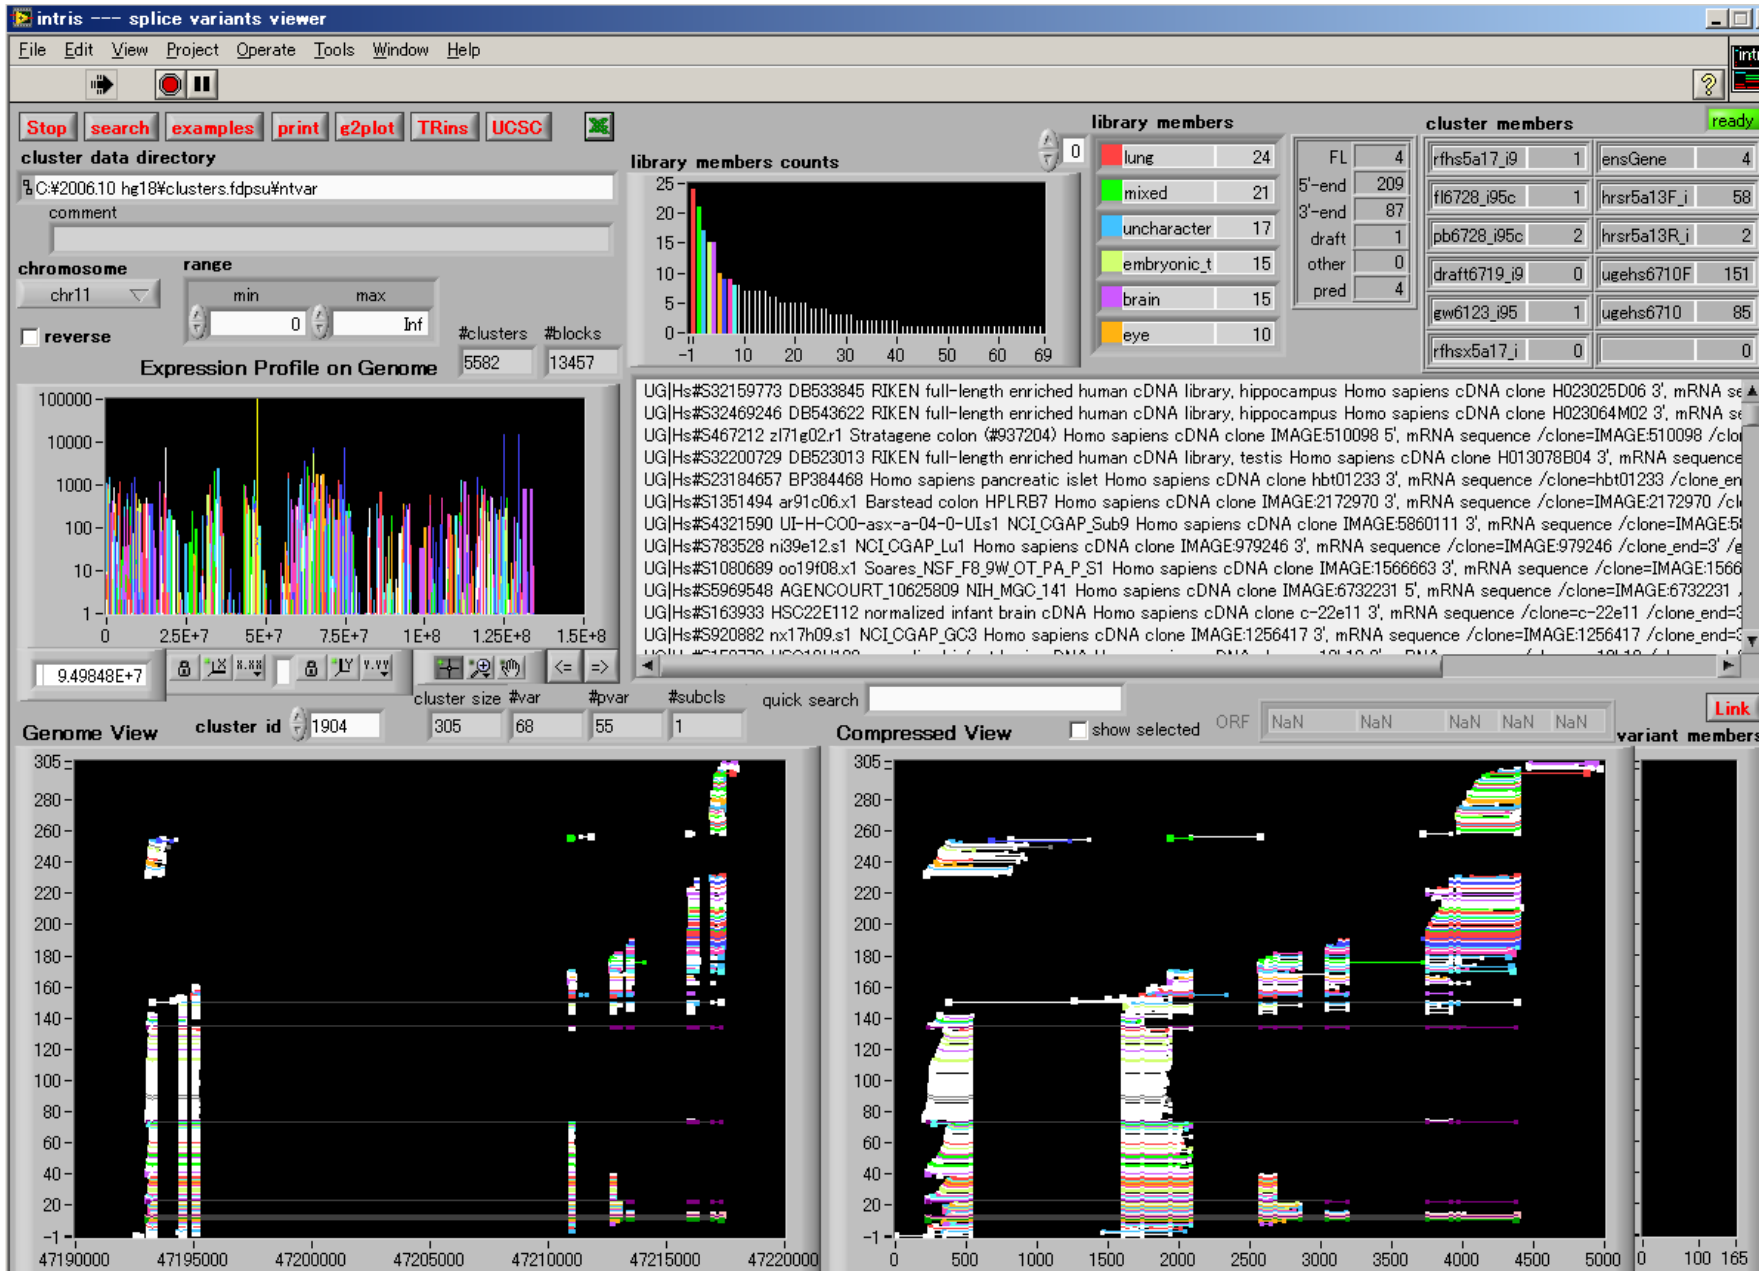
intris --- splice variants viewer

File Edit View Project Operate Tools Window Help

Stop search examples print e2plot TRins UCSC

cluster data directory
C:¥2006.10 hg18¥clusters.fdpsu¥ntvar
comment

chromosome
chr11
reverse

range
min max
0 Inf

#clusters #blocks
5582 13457

Expression Profile on Genome

100000
10000
1000
100
10
1
0 2.5E+7 5E+7 7.5E+7 1E+8 1.25E+8 1.5E+8

9.49848E+7

library members counts
25
20
15
10
5
0
-1 10 20 30 40 50 60 69

0

library members

| | |
|---|---|
| lung | 24 |
| mixed | 21 |
| uncharacter | 17 |
| embryonic_t | 15 |
| brain | 15 |
| eye | 10 |

| | |
|---|---|
| FL | 4 |
| 5'-end | 209 |
| 3'-end | 87 |
| draft | 1 |
| other | 0 |
| pred | 4 |

cluster members

ready

| | | | |
|---|---|---|---|
| rfhs5a17_i9 | 1 | ensGene | 4 |
| fl6728_i95c | 1 | hrsr5a13F_i | 58 |
| pb6728_i95c | 2 | hrsr5a13R_i | 2 |
| draft6719_i9 | 0 | ugehs6710F | 151 |
| gw6123_i95 | 1 | ugehs6710 | 85 |
| rfhsx5a17_i | 0 | | 0 |

UG|Hs#S32159773 DB533845 RIKEN full-length enriched human cDNA library, hippocampus Homo sapiens cDNA clone H023025D06 3', mRNA se
UG|Hs#S32469246 DB543622 RIKEN full-length enriched human cDNA library, hippocampus Homo sapiens cDNA clone H023064M02 3', mRNA se
UG|Hs#S467212 zl71g02.r1 Stratagene colon (#937204) Homo sapiens cDNA clone IMAGE:510098 5', mRNA sequence /clone=IMAGE:510098 /clo
UG|Hs#S32200729 DB523013 RIKEN full-length enriched human cDNA library, testis Homo sapiens cDNA clone H013078B04 3', mRNA sequence
UG|Hs#S23184657 BP384468 Homo sapiens pancreatic islet Homo sapiens cDNA clone hbt01233 3', mRNA sequence /clone=hbt01233 /clone_en
UG|Hs#S1351494 ar91c06.x1 Barstead colon HPLRB7 Homo sapiens cDNA clone IMAGE:2172970 3', mRNA sequence /clone=IMAGE:2172970 /cl
UG|Hs#S4321590 UI-H-CO0-asx-a-04-0-UI.s1 NCI_CGAP_Sub9 Homo sapiens cDNA clone IMAGE:5860111 3', mRNA sequence /clone=IMAGE:5
UG|Hs#S783528 ni39e12.s1 NCI_CGAP_Lu1 Homo sapiens cDNA clone IMAGE:979246 3', mRNA sequence /clone=IMAGE:979246 /clone_end=3' /
UG|Hs#S1080689 oo19f08.x1 Soares_NSF_F8_9W_OT_PA_P_S1 Homo sapiens cDNA clone IMAGE:1566663 3', mRNA sequence /clone=IMAGE:1566
UG|Hs#S5969548 AGENCOURT_10625809 NIH_MGC_141 Homo sapiens cDNA clone IMAGE:6732231 5', mRNA sequence /clone=IMAGE:6732231
UG|Hs#S163933 HSC22E112 normalized infant brain cDNA Homo sapiens cDNA clone c-22e11 3', mRNA sequence /clone=c-22e11 /clone_end=
UG|Hs#S920882 nx17h09.s1 NCI_CGAP_GC3 Homo sapiens cDNA clone IMAGE:1256417 3', mRNA sequence /clone=IMAGE:1256417 /clone_end=

cluster size #var #pvar #subcls
305 68 55 1

quick search

Genome View cluster id 1904

Compressed View show selected ORF NaN NaN NaN NaN NaN

Link

variant members

305
280
260
240
220
200
180
160
140
120
100
80
60
40
20
-1
47190000 47195000 47200000 47205000 47210000 47215000 47220000

305
280
260
240
220
200
180
160
140
120
100
80
60
40
20
-1
0 500 1000 1500 2000 2500 3000 3500 4000 4500 5000

0 100 165